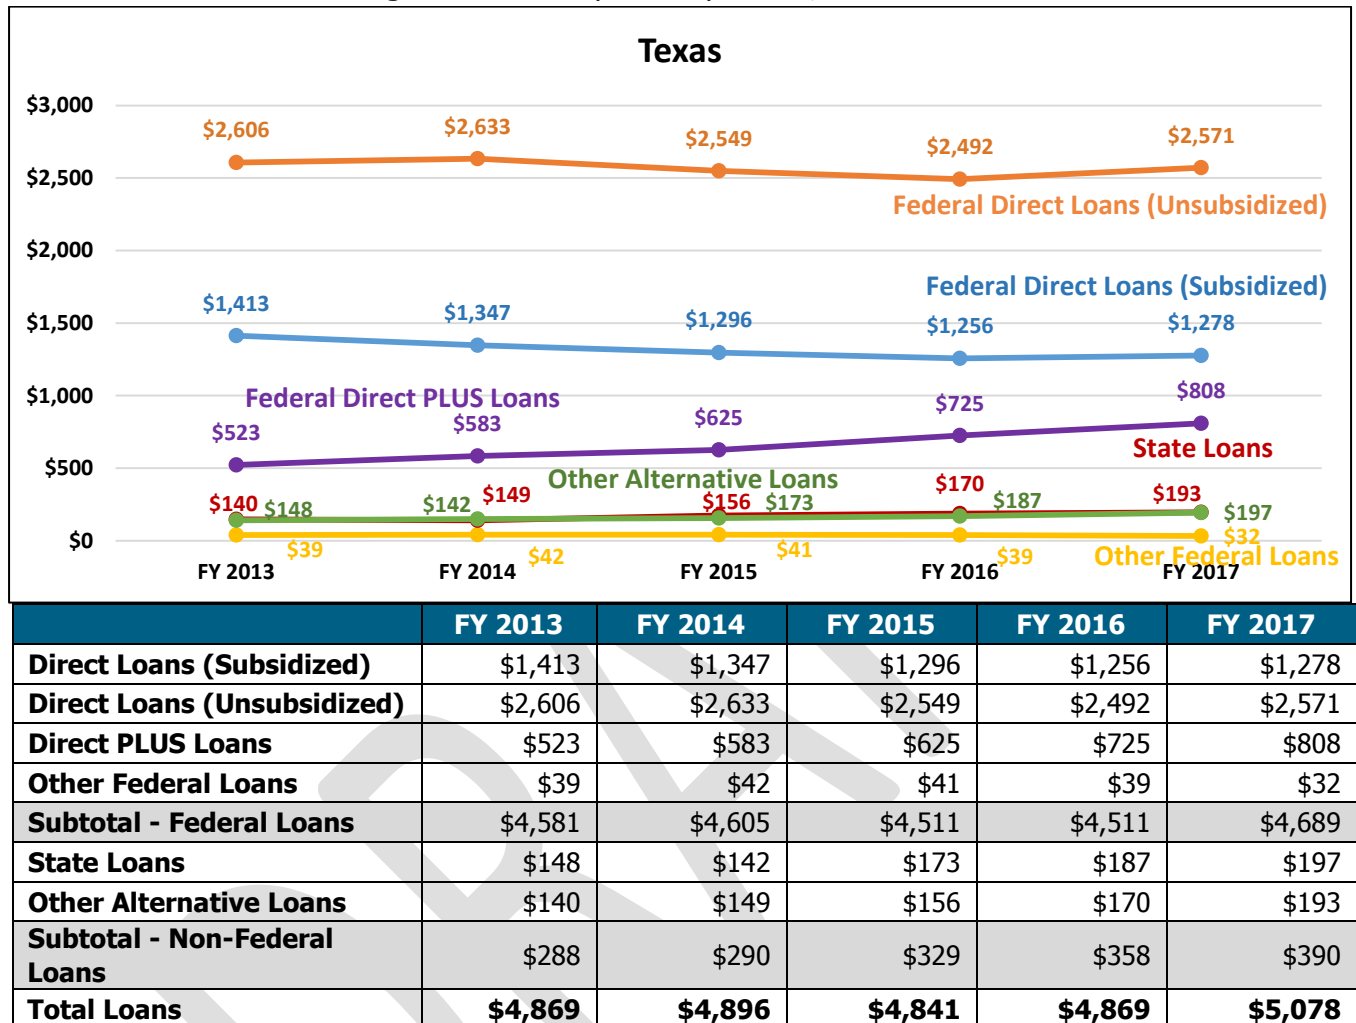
Texas

$3,000
$2,500
$2,000
$1,500
$1,000
$500
$0

$2,606 $2,633 $2,549 $2,492 $2,571
Federal Direct Loans (Unsubsidized)

Federal Direct Loans (Subsidized)
$1,413 $1,347 $1,296 $1,256 $1,278

Federal Direct PLUS Loans
$523 $583 $625 $725 $808
State Loans

Other Alternative Loans
$140 $148 $142 $149 $156 $173 $170 $187 $193 $197
$39 $42 $41 $39 $32
Other Federal Loans

FY 2013 FY 2014 FY 2015 FY 2016 FY 2017

| | FY 2013 | FY 2014 | FY 2015 | FY 2016 | FY 2017 |
|---|---|---|---|---|---|
| Direct Loans (Subsidized) | $1,413 | $1,347 | $1,296 | $1,256 | $1,278 |
| Direct Loans (Unsubsidized) | $2,606 | $2,633 | $2,549 | $2,492 | $2,571 |
| Direct PLUS Loans | $523 | $583 | $625 | $725 | $808 |
| Other Federal Loans | $39 | $42 | $41 | $39 | $32 |
| Subtotal - Federal Loans | $4,581 | $4,605 | $4,511 | $4,511 | $4,689 |
| State Loans | $148 | $142 | $173 | $187 | $197 |
| Other Alternative Loans | $140 | $149 | $156 | $170 | $193 |
| Subtotal - Non-Federal Loans | $288 | $290 | $329 | $358 | $390 |
| Total Loans | $4,869 | $4,896 | $4,841 | $4,869 | $5,078 |